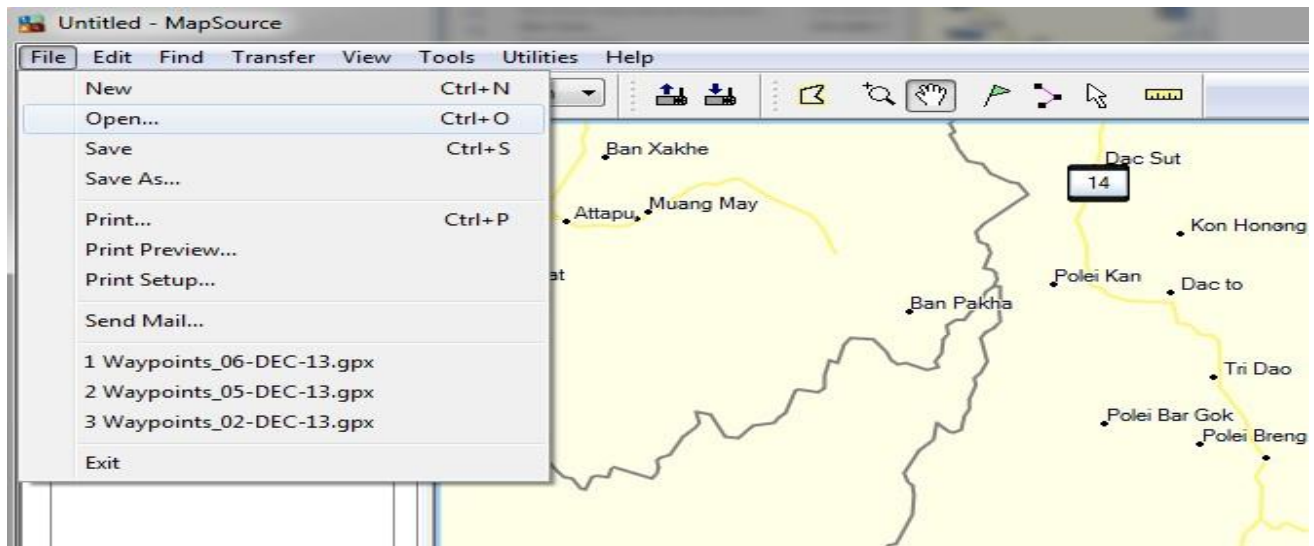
Untitled - MapSource

File Edit Find Transfer View Tools Utilities Help

New Ctrl+N
Open... Ctrl+O
Save Ctrl+S
Save As...
Print... Ctrl+P
Print Preview...
Print Setup...
Send Mail...
1 Waypoints_06-DEC-13.gpx
2 Waypoints_05-DEC-13.gpx
3 Waypoints_02-DEC-13.gpx
Exit

Ban Xakhe
Dac Sut
14
Attapu
Muang May
Kon Honong
at
Polei Kan
Dac to
Ban Pakha
Tri Dao
Polei Bar Gok
Polei Breng